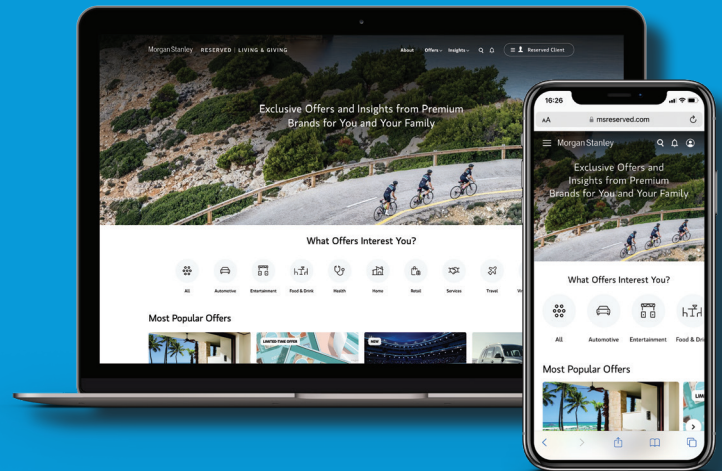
Morgan Stanley RESERVED | LIVING & GIVING

About Offers Insights

Reserved Client

Exclusive Offers and Insights from Premium Brands for You and Your Family

What Offers Interest You?

All Automotive Entertainment Food & Drink Health Home Retail Services Travel

Most Popular Offers

LIMITED-TIME OFFER

NEW

16:26

AA msreserved.com

Morgan Stanley

Exclusive Offers and Insights from Premium Brands for You and Your Family

What Offers Interest You?

All Automotive Entertainment Food & Dri

Most Popular Offers

LIM